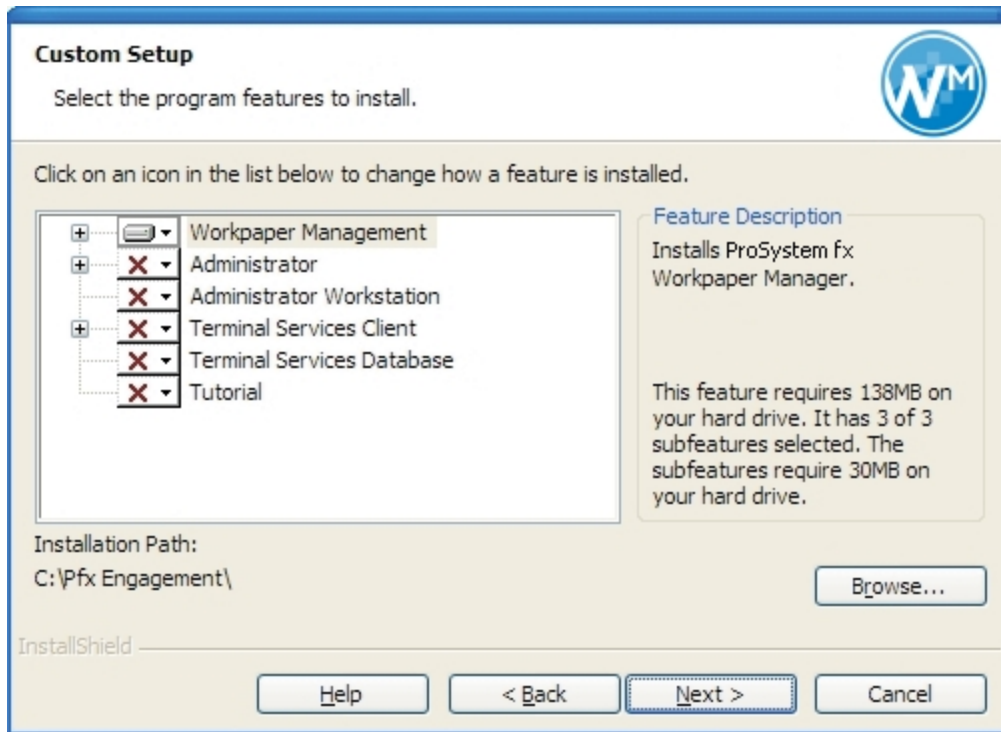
Custom Setup

Select the program features to install.

WM

Click on an icon in the list below to change how a feature is installed.

Workpaper Management
Administrator
Administrator Workstation
Terminal Services Client
Terminal Services Database
Tutorial

Feature Description

Installs ProSystem fx Workpaper Manager.

This feature requires 138MB on your hard drive. It has 3 of 3 subfeatures selected. The subfeatures require 30MB on your hard drive.

Installation Path:

C:\Pfx Engagement\

Browse...

InstallShield

Help

< Back

Next >

Cancel